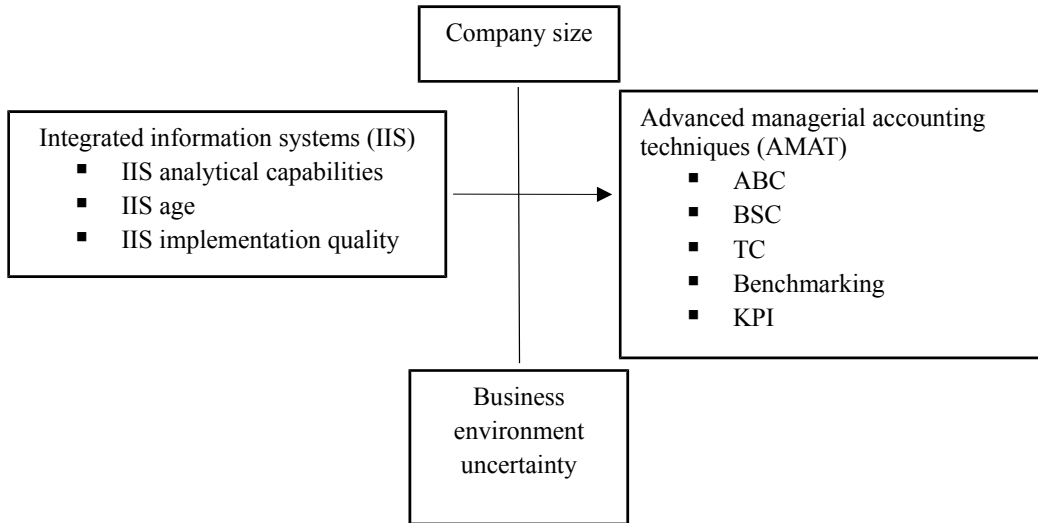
Company size

Integrated information systems (IIS)
- IIS analytical capabilities
- IIS age
- IIS implementation quality

Advanced managerial accounting techniques (AMAT)
- ABC
- BSC
- TC
- Benchmarking
- KPI

Business environment uncertainty